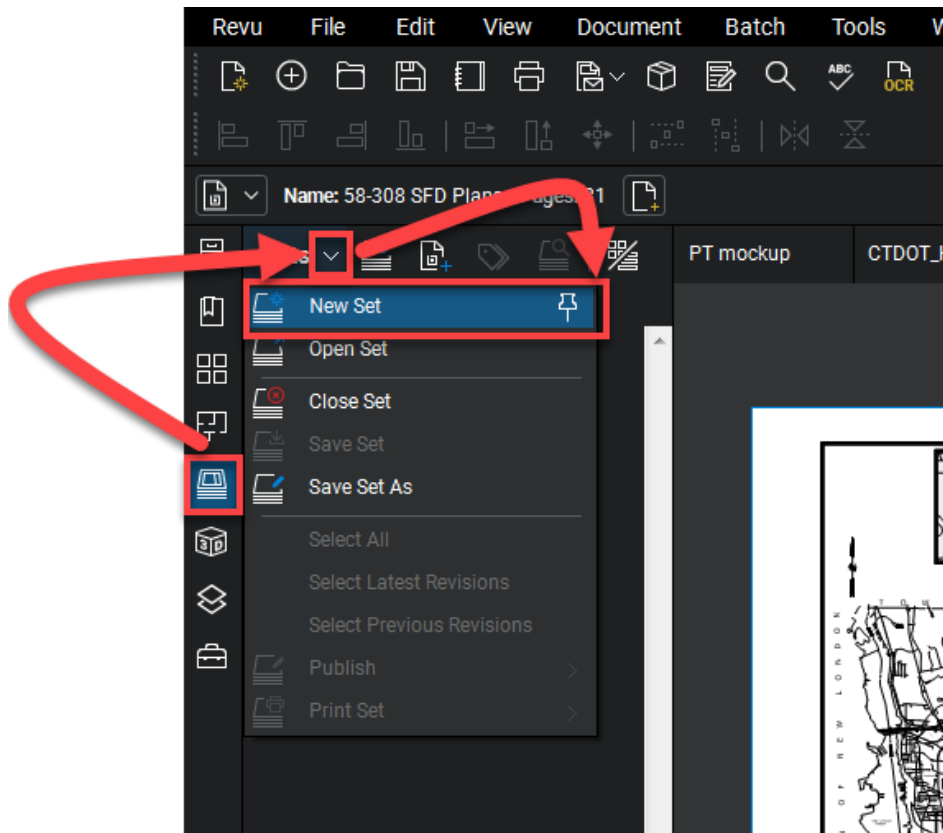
Revu File Edit View Document Batch Tools W

OCR

Name: 58-308 SFD Plan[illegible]ages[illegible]31

PT mockup CTDOT_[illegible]

New Set
Open Set
Close Set
Save Set
Save Set As
Select All
Select Latest Revisions
Select Previous Revisions
Publish
Print Set